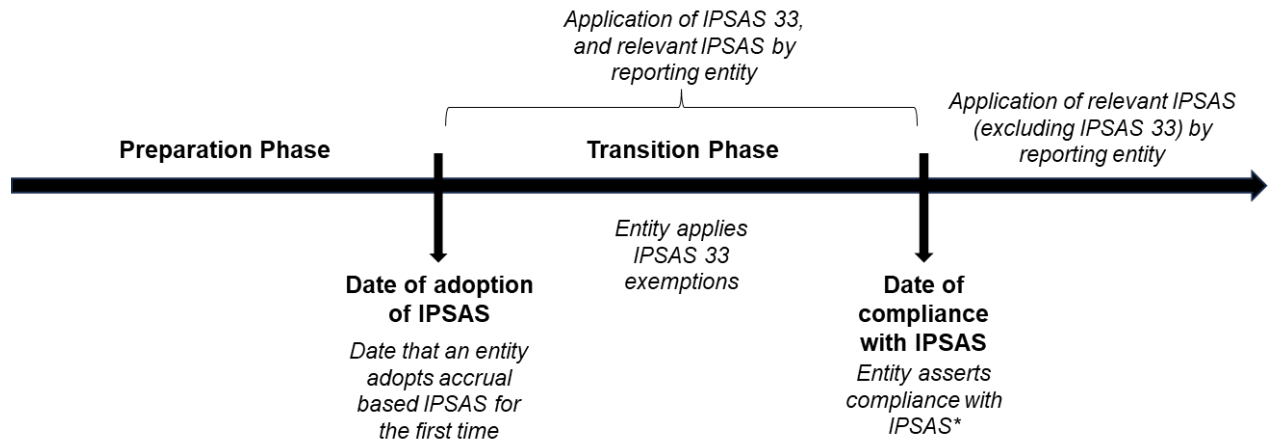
Application of IPSAS 33, and relevant IPSAS by reporting entity

Preparation Phase

Transition Phase

Application of relevant IPSAS (excluding IPSAS 33) by reporting entity

Entity applies IPSAS 33 exemptions

Date of adoption of IPSAS

Date that an entity adopts accrual based IPSAS for the first time

Date of compliance with IPSAS

Entity asserts compliance with IPSAS*